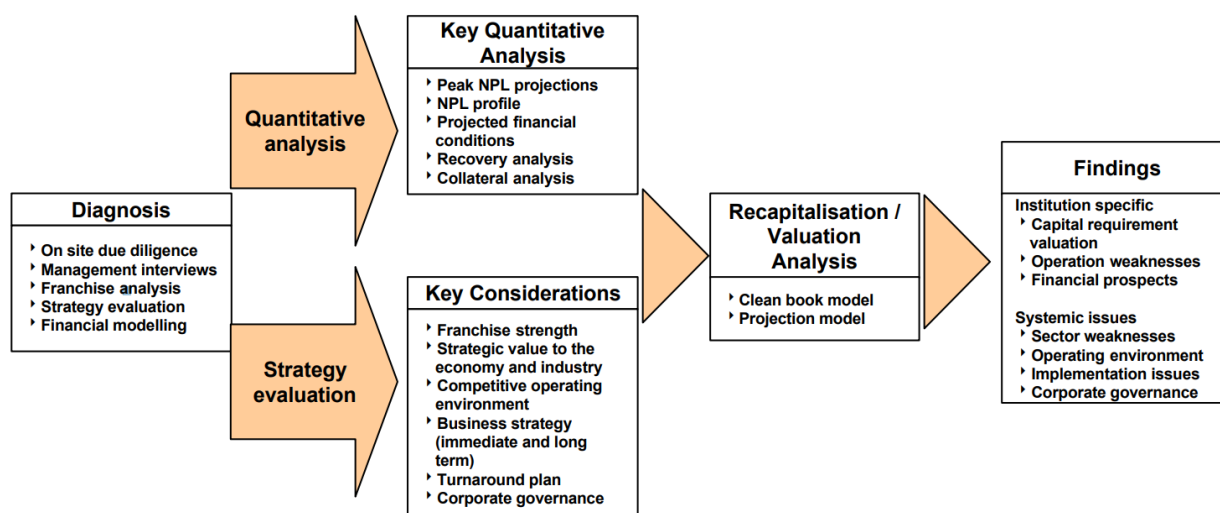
Diagnosis

- On site due diligence
- Management interviews
- Franchise analysis
- Strategy evaluation
- Financial modelling

Quantitative analysis

Strategy evaluation

Key Quantitative Analysis

- Peak NPL projections
- NPL profile
- Projected financial conditions
- Recovery analysis
- Collateral analysis

Key Considerations

- Franchise strength
- Strategic value to the economy and industry
- Competitive operating environment
- Business strategy (immediate and long term)
- Turnaround plan
- Corporate governance

Recapitalisation / Valuation Analysis

- Clean book model
- Projection model

Findings

Institution specific
- Capital requirement valuation
- Operation weaknesses
- Financial prospects

Systemic issues
- Sector weaknesses
- Operating environment
- Implementation issues
- Corporate governance